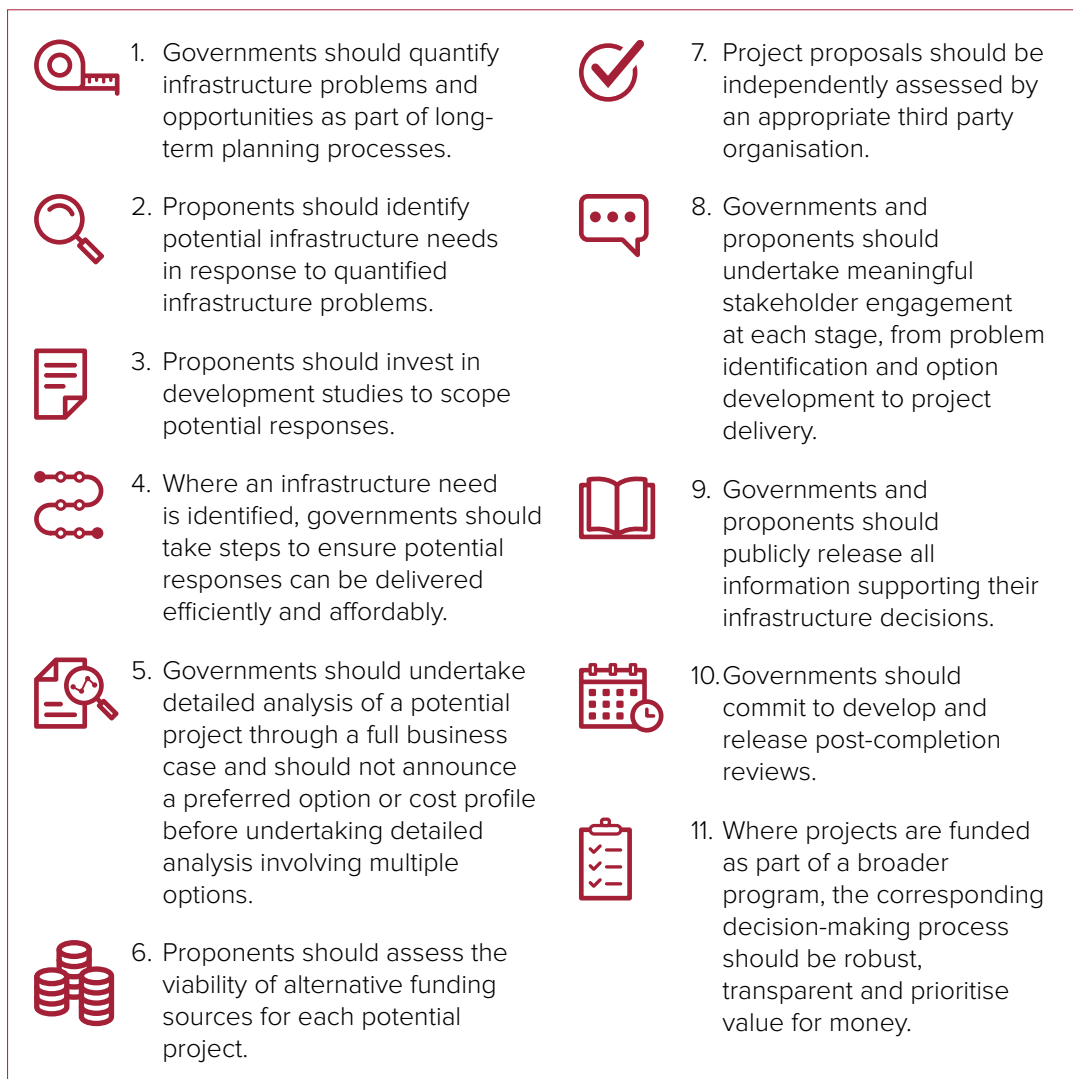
1. Governments should quantify infrastructure problems and opportunities as part of long-term planning processes.

2. Proponents should identify potential infrastructure needs in response to quantified infrastructure problems.

3. Proponents should invest in development studies to scope potential responses.

4. Where an infrastructure need is identified, governments should take steps to ensure potential responses can be delivered efficiently and affordably.

5. Governments should undertake detailed analysis of a potential project through a full business case and should not announce a preferred option or cost profile before undertaking detailed analysis involving multiple options.

6. Proponents should assess the viability of alternative funding sources for each potential project.

7. Project proposals should be independently assessed by an appropriate third party organisation.

8. Governments and proponents should undertake meaningful stakeholder engagement at each stage, from problem identification and option development to project delivery.

9. Governments and proponents should publicly release all information supporting their infrastructure decisions.

10. Governments should commit to develop and release post-completion reviews.

11. Where projects are funded as part of a broader program, the corresponding decision-making process should be robust, transparent and prioritise value for money.